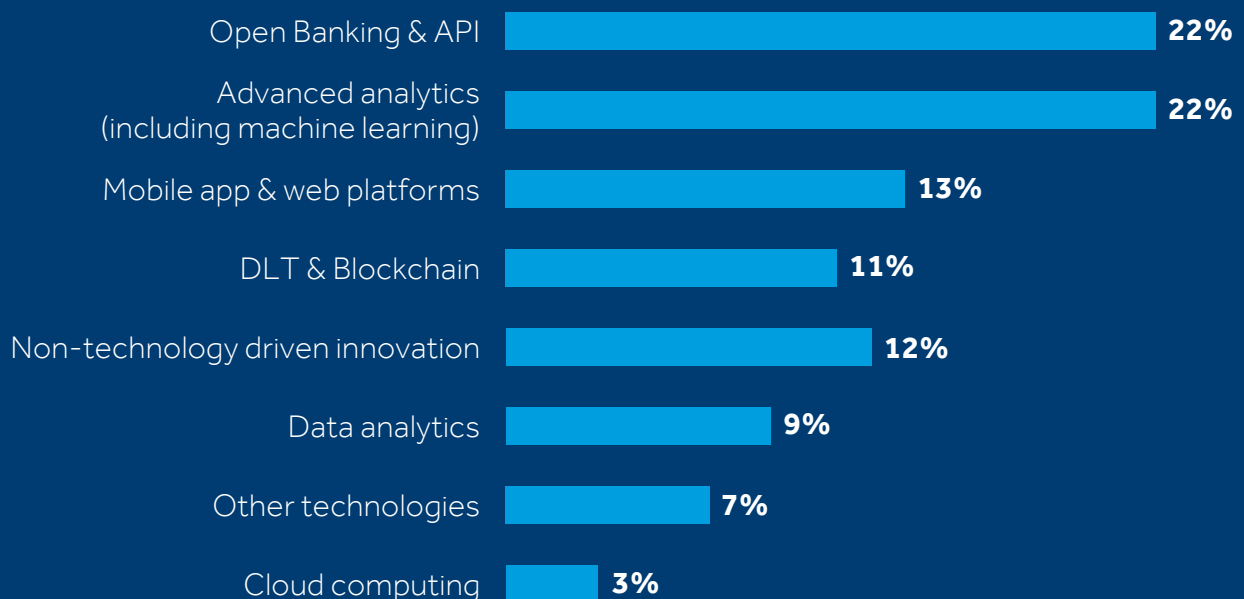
Open Banking & API 22%

Advanced analytics (including machine learning) 22%

Mobile app & web platforms 13%

DLT & Blockchain 11%

Non-technology driven innovation 12%

Data analytics 9%

Other technologies 7%

Cloud computing 3%